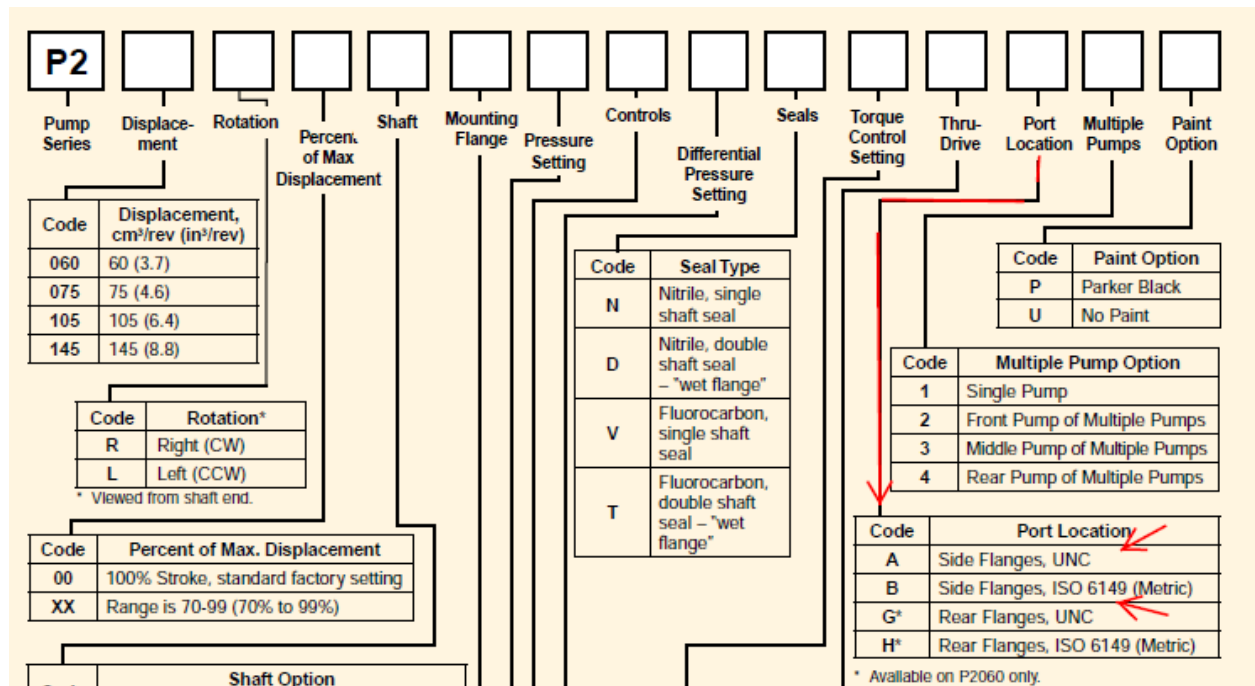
P2

Pump Series

Displacement

Rotation

Percent of Max Displacement

Shaft

Mounting Flange

Pressure Setting

Controls

Differential Pressure Setting

Seals

Torque Control Setting

Thru-Drive

Port Location

Multiple Pumps

Paint Option

| Code | Displacement, cm³/rev (in³/rev) |
|---|---|
| 060 | 60 (3.7) |
| 075 | 75 (4.6) |
| 105 | 105 (6.4) |
| 145 | 145 (8.8) |

| Code | Rotation* |
|---|---|
| R | Right (CW) |
| L | Left (CCW) |

* Viewed from shaft end.

| Code | Percent of Max. Displacement |
|---|---|
| 00 | 100% Stroke, standard factory setting |
| XX | Range is 70-99 (70% to 99%) |

| Code | Shaft Option |
|---|---|

| Code | Seal Type |
|---|---|
| N | Nitrile, single shaft seal |
| D | Nitrile, double shaft seal – "wet flange" |
| V | Fluorocarbon, single shaft seal |
| T | Fluorocarbon, double shaft seal – "wet flange" |

| Code | Paint Option |
|---|---|
| P | Parker Black |
| U | No Paint |

| Code | Multiple Pump Option |
|---|---|
| 1 | Single Pump |
| 2 | Front Pump of Multiple Pumps |
| 3 | Middle Pump of Multiple Pumps |
| 4 | Rear Pump of Multiple Pumps |

| Code | Port Location |
|---|---|
| A | Side Flanges, UNC |
| B | Side Flanges, ISO 6149 (Metric) |
| G* | Rear Flanges, UNC |
| H* | Rear Flanges, ISO 6149 (Metric) |

* Available on P2060 only.